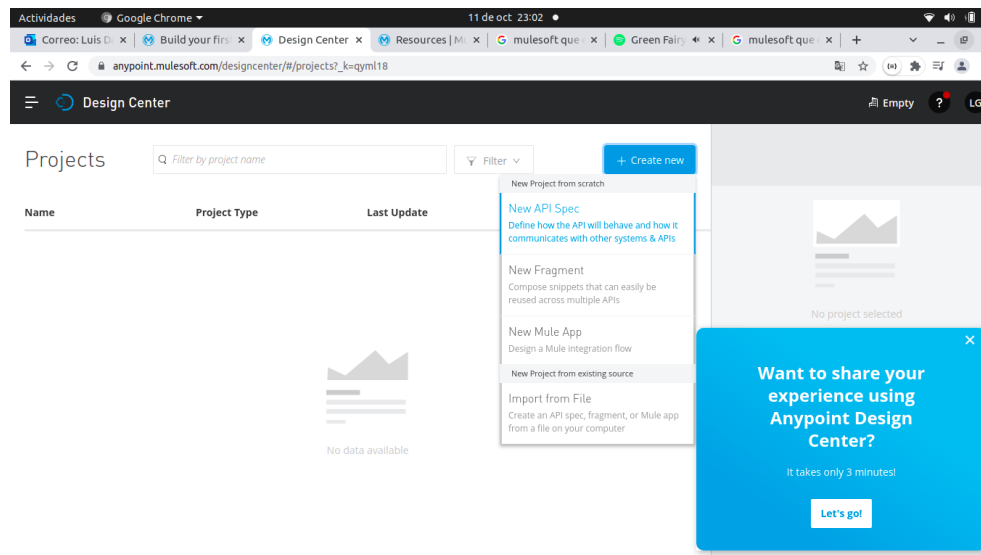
Actividades Google Chrome ▾ 11 de oct 23:02 ●

Correo: Luis D × | Build your firs × | Design Center × | Resources | M × | mulesoft que × | Green Fairy × | mulesoft que × | +

anypoint.mulesoft.com/designcenter/#/projects?_k=qyml18

Design Center

Empty ? LG

Projects

Filter by project name

Filter

+ Create new

New Project from scratch

New API Spec
Define how the API will behave and how it communicates with other systems & APIs

New Fragment
Compose snippets that can easily be reused across multiple APIs

New Mule App
Design a Mule integration flow

New Project from existing source

Import from File
Create an API spec, fragment, or Mule app from a file on your computer

Name Project Type Last Update

No data available

No project selected

×

Want to share your experience using Anypoint Design Center?

It takes only 3 minutes!

Let's go!